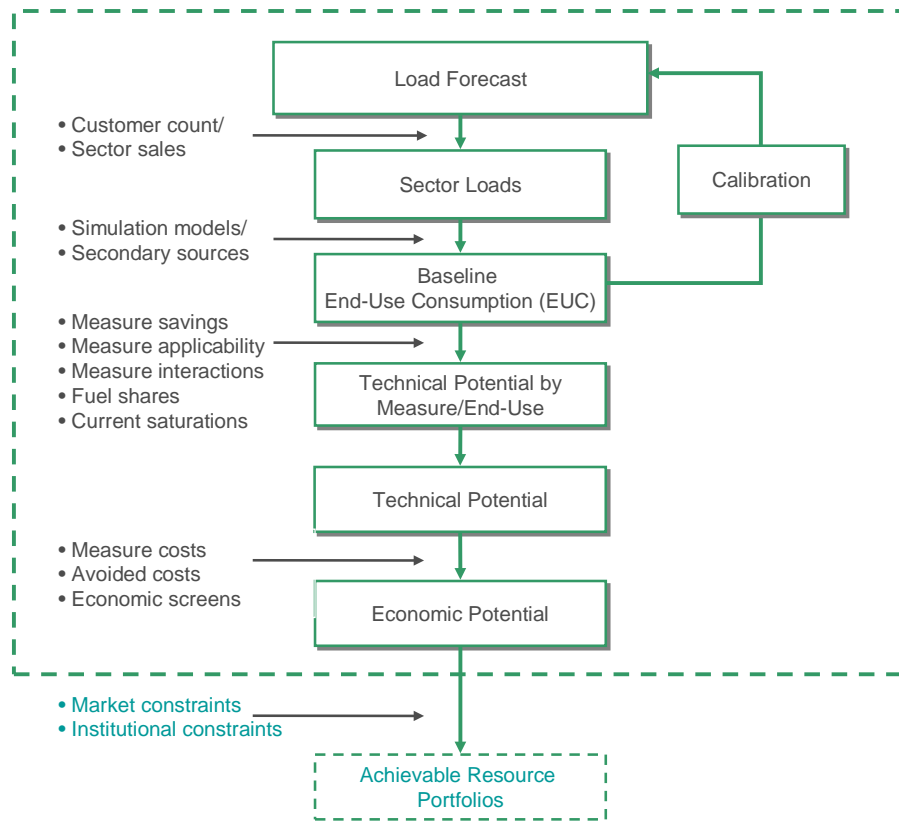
Load Forecast

• Customer count/
• Sector sales

Sector Loads

Calibration

• Simulation models/
• Secondary sources

Baseline
End-Use Consumption (EUC)

• Measure savings
• Measure applicability
• Measure interactions
• Fuel shares
• Current saturations

Technical Potential by
Measure/End-Use

Technical Potential

• Measure costs
• Avoided costs
• Economic screens

Economic Potential

• Market constraints
• Institutional constraints

Achievable Resource
Portfolios